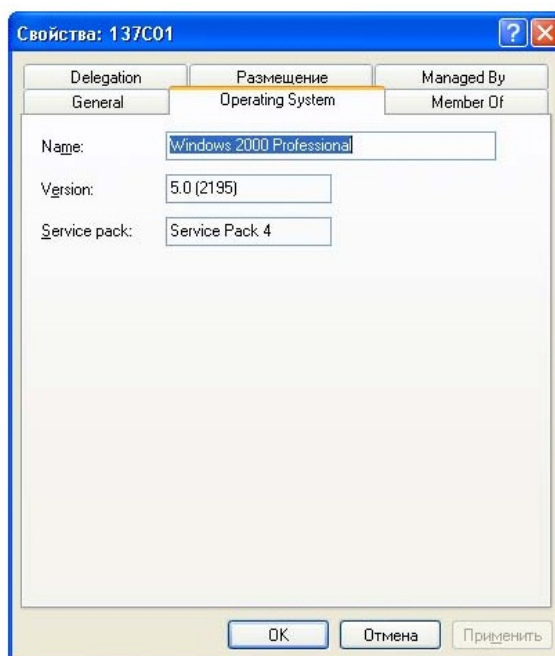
Свойства: 137C01

?

Delegation

Размещение

Managed By

General

Operating System

Member Of

Name:

Windows 2000 Professional

Version:

5.0 (2195)

Service pack:

Service Pack 4

OK

Отмена

Применить